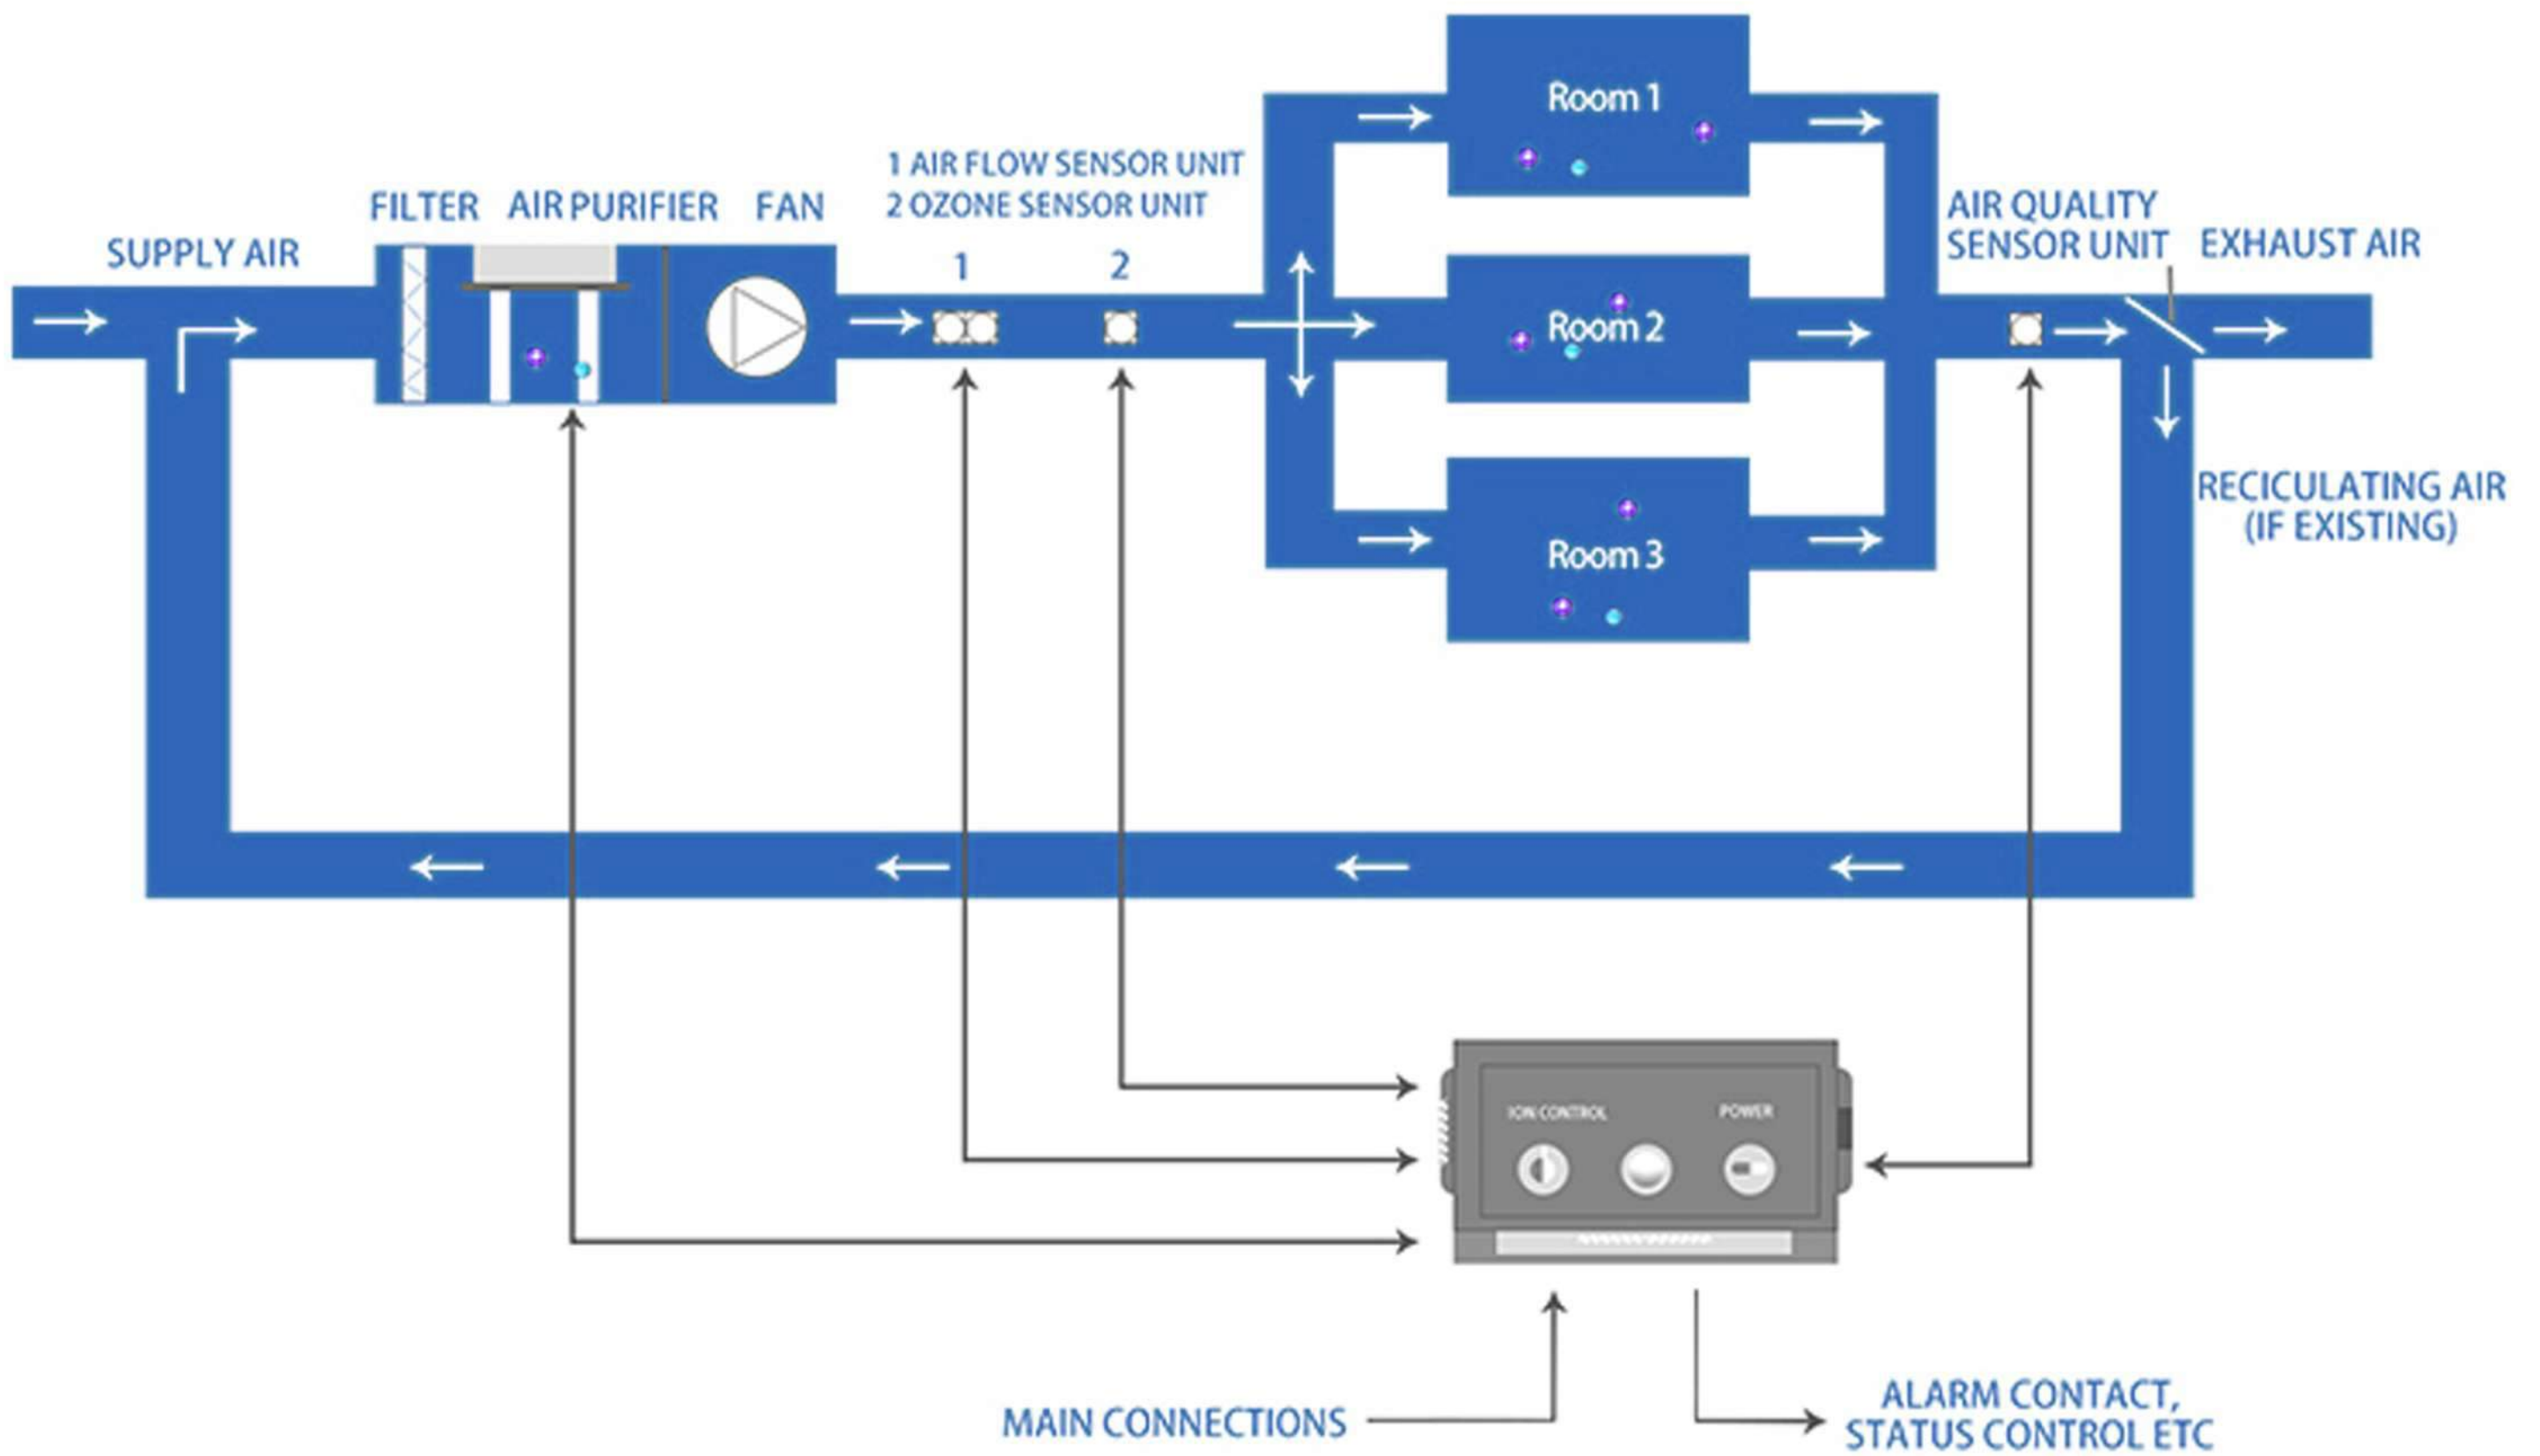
SUPPLY AIR

FILTER

AIR PURIFIER

FAN

1 AIR FLOW SENSOR UNIT
2 OZONE SENSOR UNIT

1

2

Room 1

Room 2

Room 3

AIR QUALITY SENSOR UNIT

EXHAUST AIR

RECICULATING AIR (IF EXISTING)

ION CONTROL

POWER

MAIN CONNECTIONS

ALARM CONTACT, STATUS CONTROL ETC